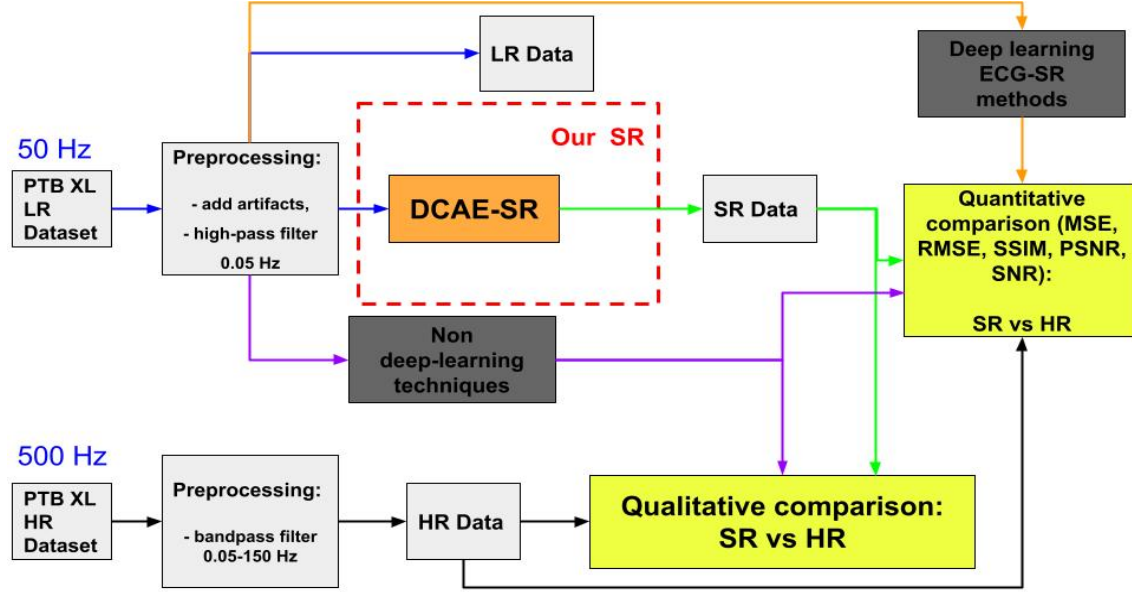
LR Data

Deep learning ECG-SR methods

Our SR

50 Hz

PTB XL LR Dataset

Preprocessing:

- add artifacts,
- high-pass filter 0.05 Hz

DCAE-SR

SR Data

Quantitative comparison (MSE, RMSE, SSIM, PSNR, SNR):

SR vs HR

Non deep-learning techniques

500 Hz

PTB XL HR Dataset

Preprocessing:

- bandpass filter 0.05-150 Hz

HR Data

Qualitative comparison: SR vs HR